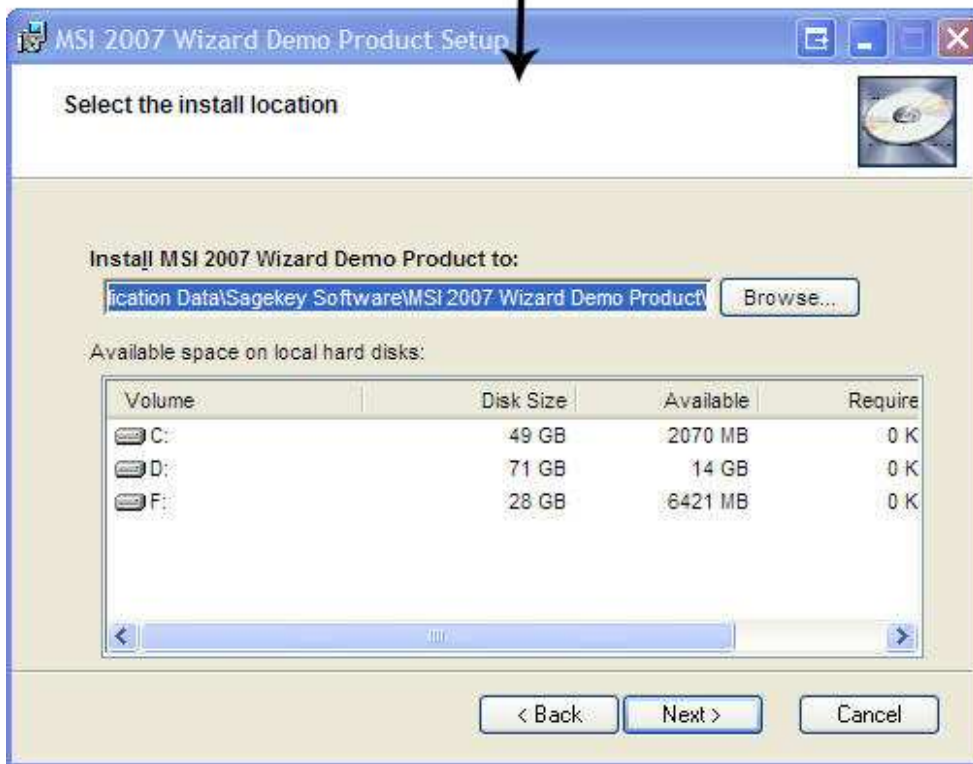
MSI 2007 Wizard Demo Product Setup

Select the install location

Install MSI 2007 Wizard Demo Product to:

ication Data\Sagekey Software\MSI 2007 Wizard Demo Product\

Browse...

Available space on local hard disks:

| Volume | Disk Size | Available | Require |
|---|---|---|---|
| C: | 49 GB | 2070 MB | 0 K |
| D: | 71 GB | 14 GB | 0 K |
| F: | 28 GB | 6421 MB | 0 K |

< Back

Next >

Cancel